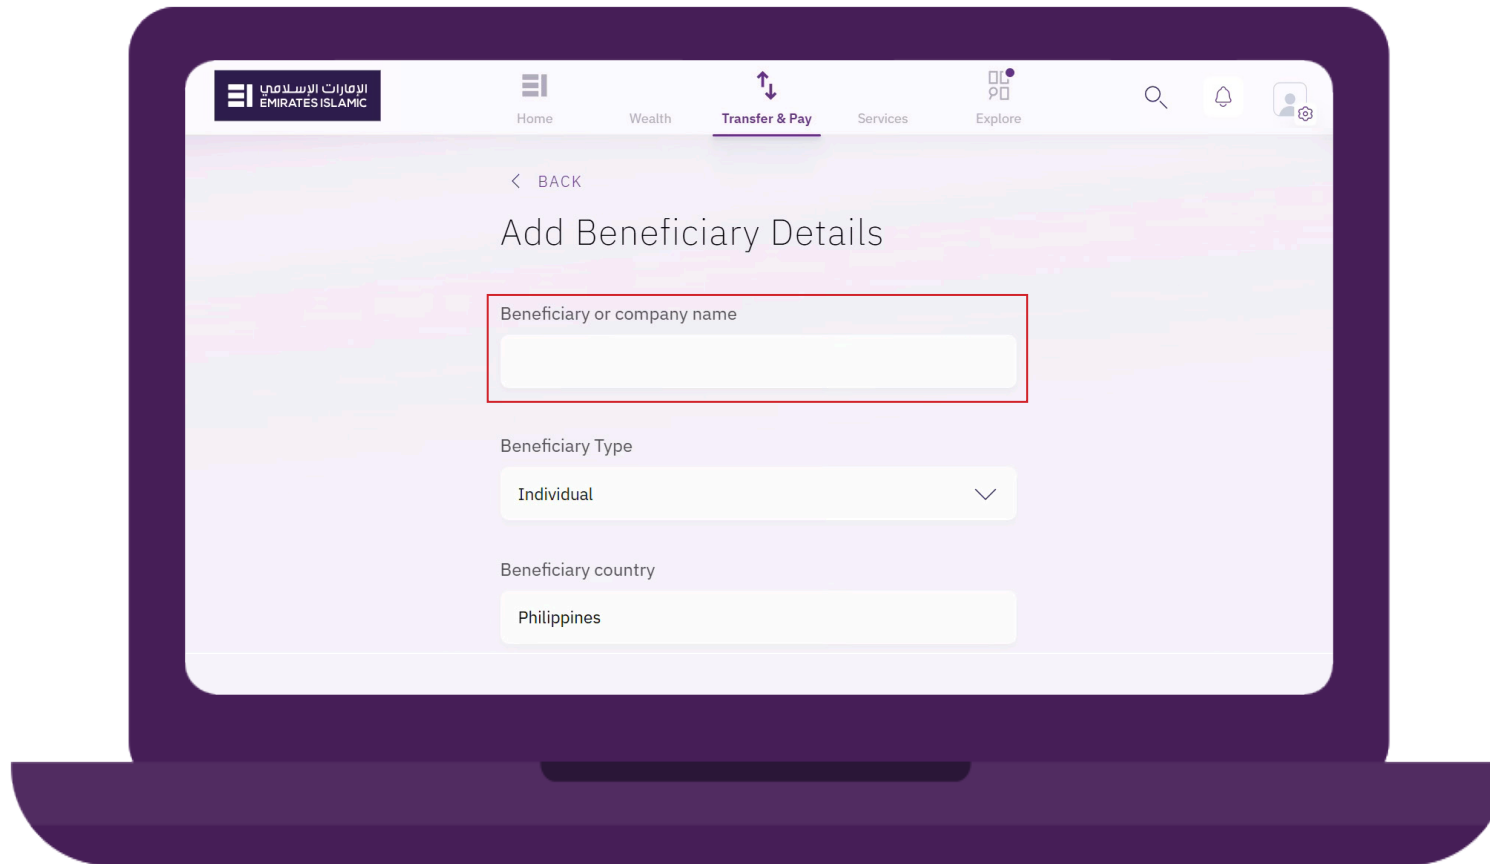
الإمارات الإسلامي
EMIRATES ISLAMIC

Home
Wealth
Transfer & Pay
Services
Explore

BACK

Add Beneficiary Details

Beneficiary or company name

Beneficiary Type

Individual

Beneficiary country

Philippines